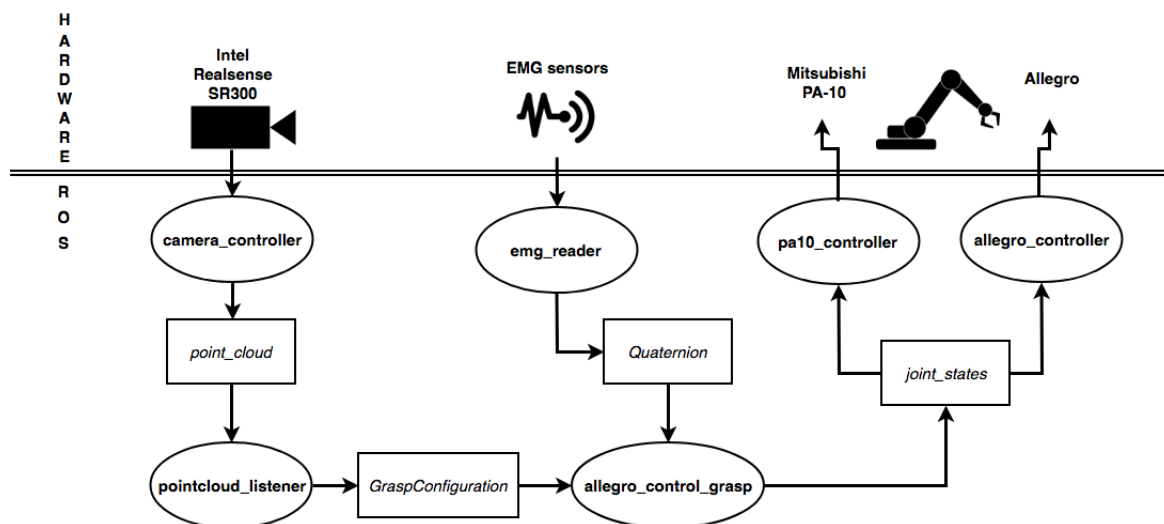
H
A
R
D
W
A
R
E

R
O
S

Intel
Realsense
SR300

EMG sensors

Mitsubishi
PA-10

Allegro

camera_controller

emg_reader

pa10_controller

allegro_controller

point_cloud

Quaternion

joint_states

pointcloud_listener

GraspConfiguration

allegro_control_grasp